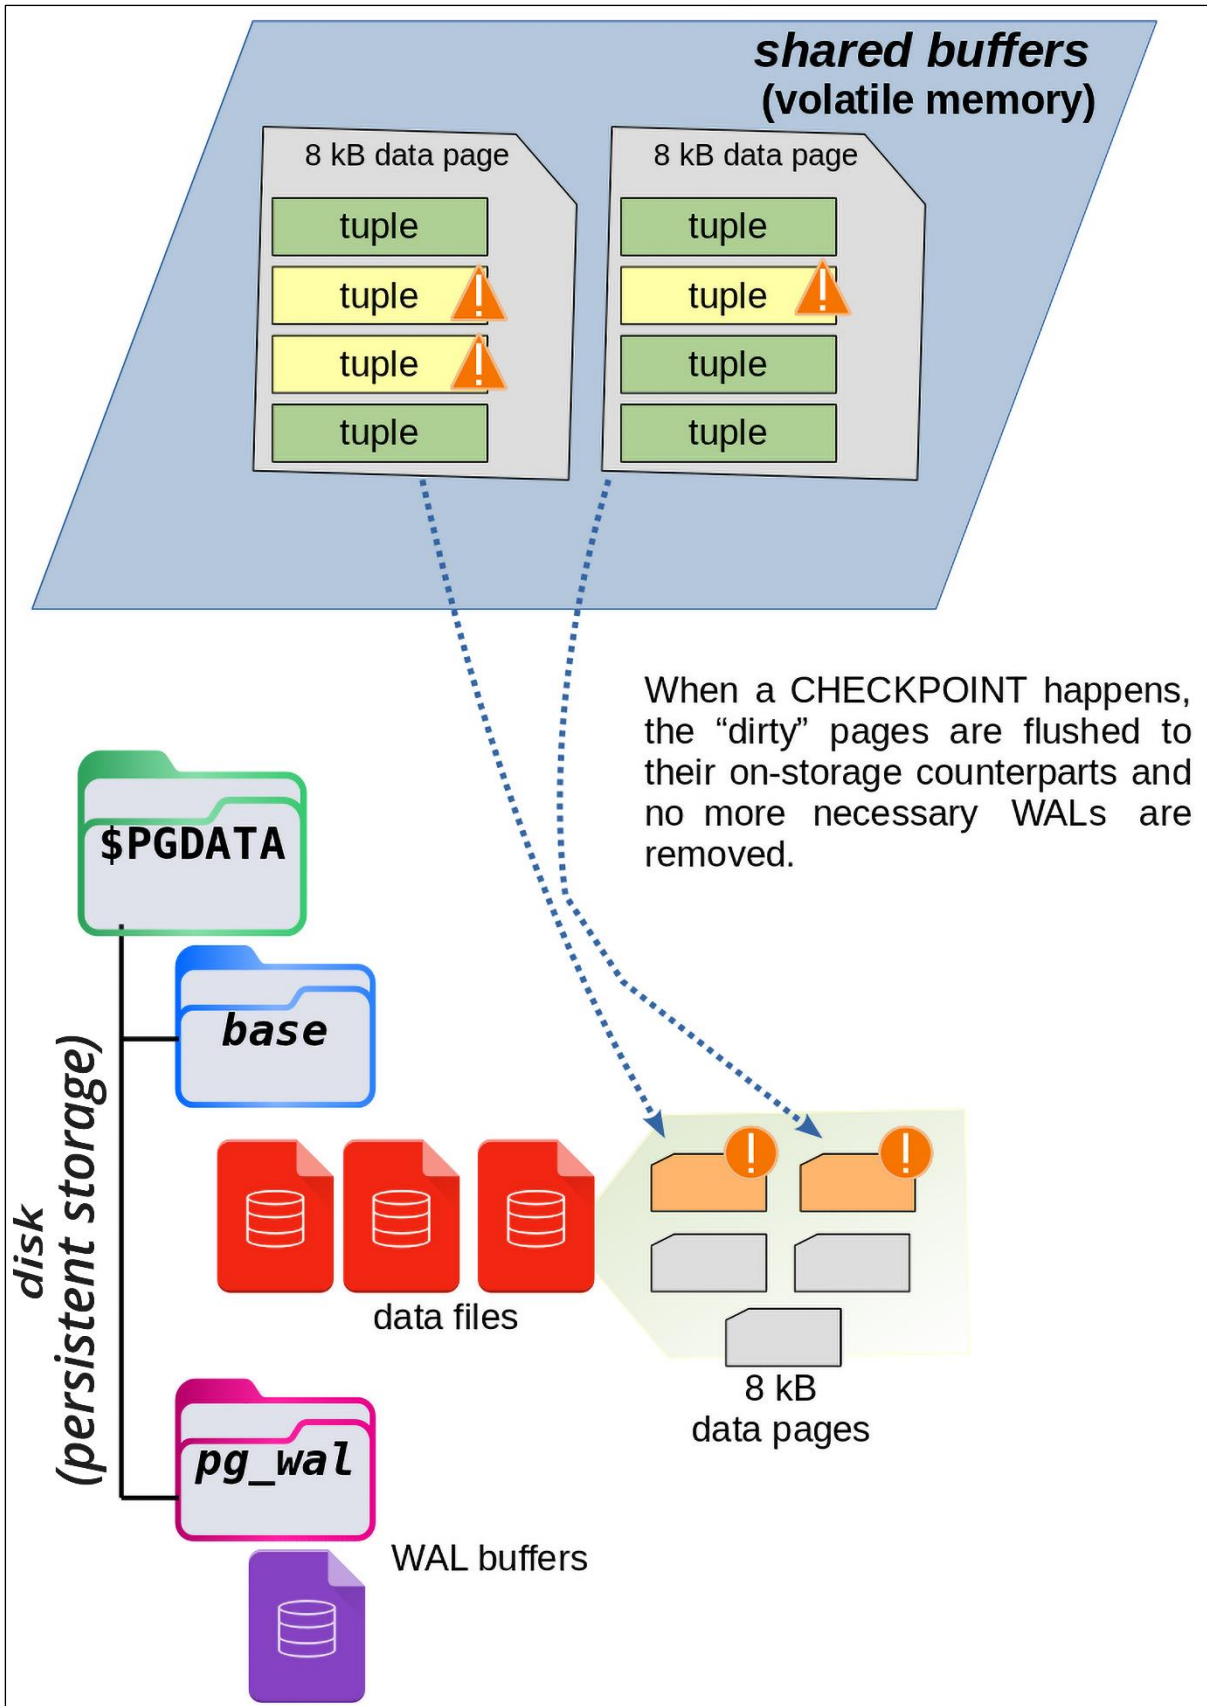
shared buffers
(volatile memory)

8 kB data page

tuple

tuple

tuple

tuple

8 kB data page

tuple

tuple

tuple

tuple

When a CHECKPOINT happens, the “dirty” pages are flushed to their on-storage counterparts and no more necessary WALs are removed.

$PGDATA

base

disk
(persistent storage)

data files

8 kB
data pages

pg_wal

WAL buffers